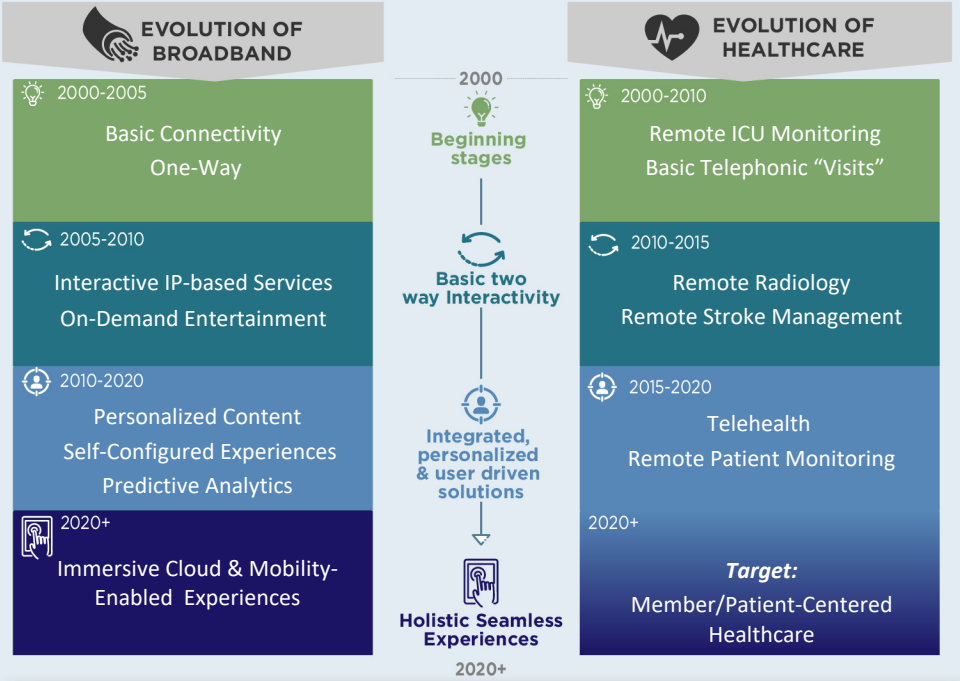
EVOLUTION OF BROADBAND

2000-2005

Basic Connectivity
One-Way

2005-2010

Interactive IP-based Services
On-Demand Entertainment

2010-2020

Personalized Content
Self-Configured Experiences
Predictive Analytics

2020+

Immersive Cloud & Mobility-Enabled Experiences

2000

Beginning stages

Basic two way Interactivity

Integrated, personalized & user driven solutions

Holistic Seamless Experiences

2020+

EVOLUTION OF HEALTHCARE

2000-2010

Remote ICU Monitoring
Basic Telephonic "Visits"

2010-2015

Remote Radiology
Remote Stroke Management

2015-2020

Telehealth
Remote Patient Monitoring

2020+

*Target:*
Member/Patient-Centered Healthcare